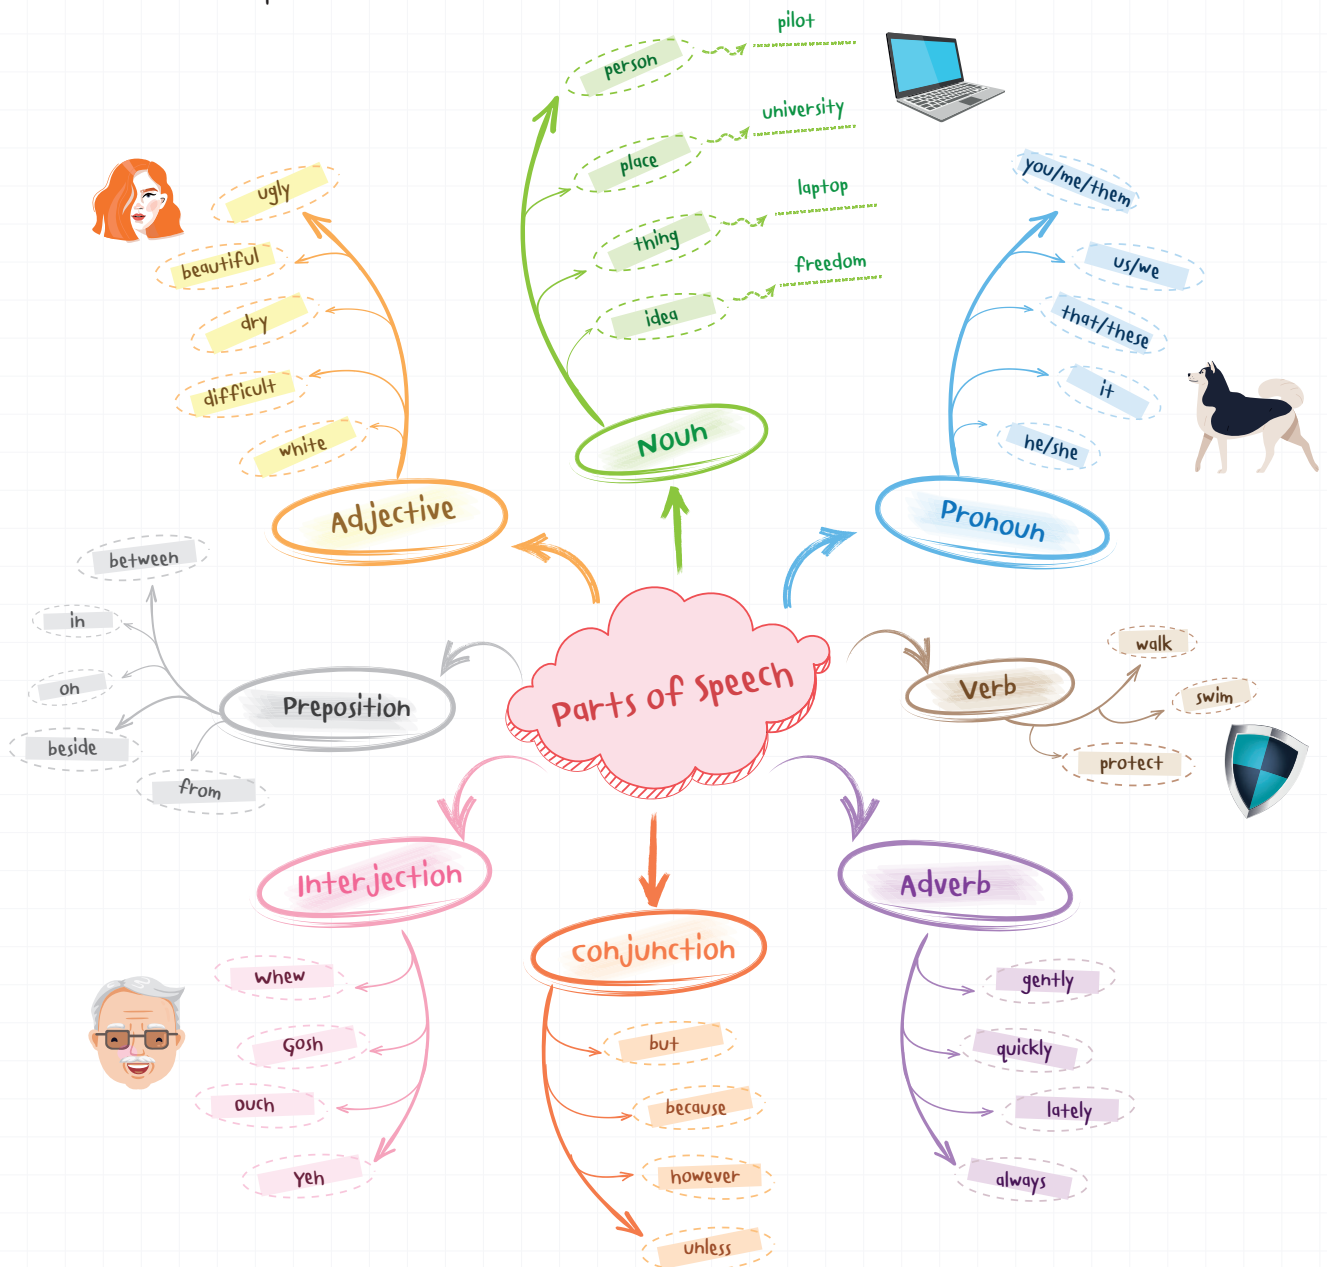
Parts of Speech

Noun
person
pilot
place
university
thing
laptop
idea
freedom

Adjective
ugly
beautiful
dry
difficult
white

Pronoun
you/me/them
us/we
that/these
it
he/she

Preposition
between
in
on
beside
from

Verb
walk
swim
protect

Interjection
whew
Gosh
ouch
Yeh

Conjunction
but
because
however
unless

Adverb
gently
quickly
lately
always